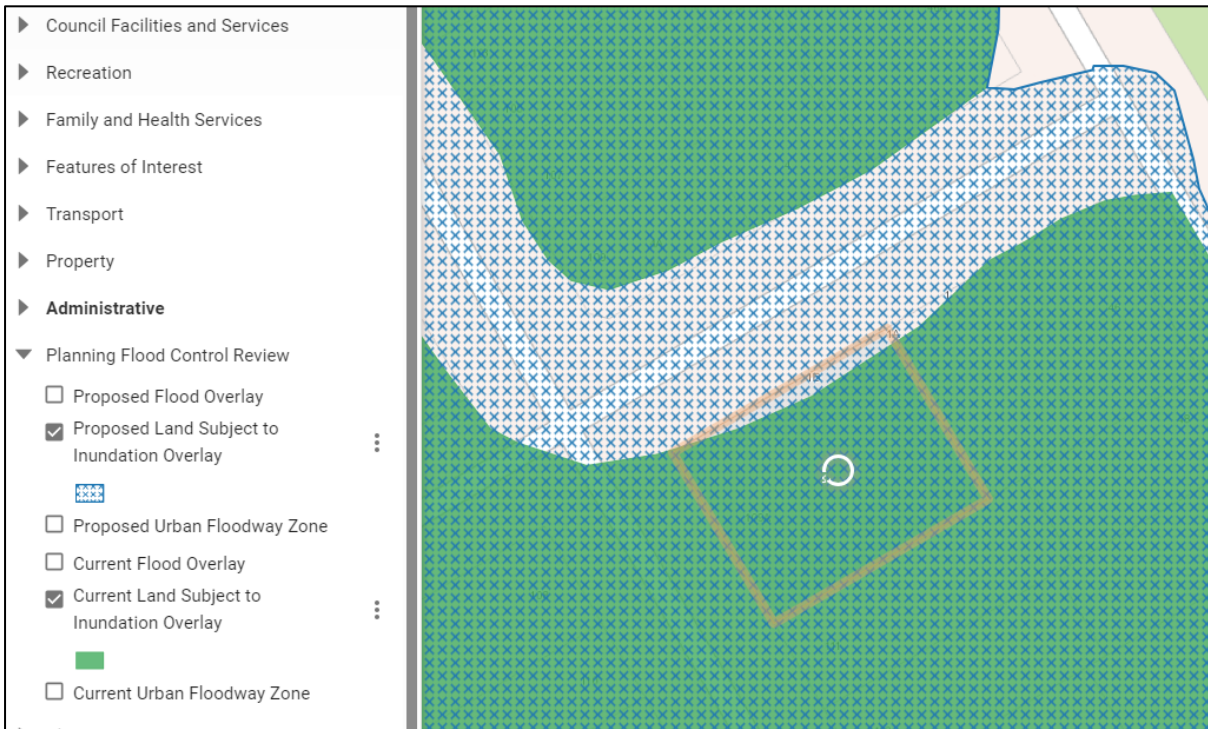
Council Facilities and Services

Recreation

Family and Health Services

Features of Interest

Transport

Property

**Administrative**

Planning Flood Control Review

Proposed Flood Overlay

Proposed Land Subject to Inundation Overlay

Proposed Urban Floodway Zone

Current Flood Overlay

Current Land Subject to Inundation Overlay

Current Urban Floodway Zone